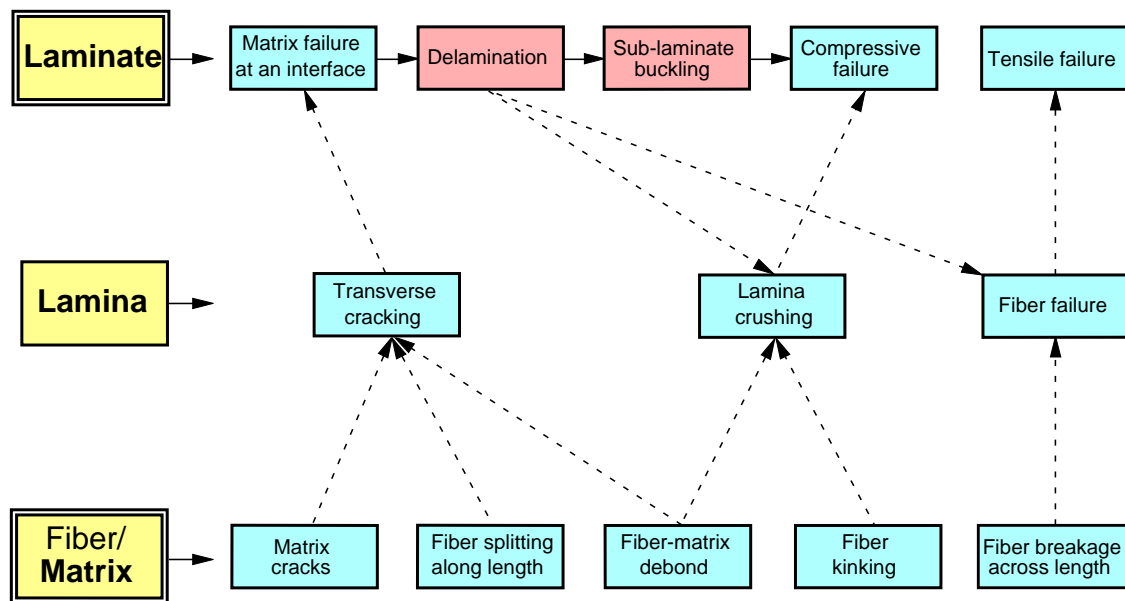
Laminate

Matrix failure at an interface

Delamination

Sub-laminate buckling

Compressive failure

Tensile failure

Lamina

Transverse cracking

Lamina crushing

Fiber failure

Fiber/ Matrix

Matrix cracks

Fiber splitting along length

Fiber-matrix debond

Fiber kinking

Fiber breakage across length